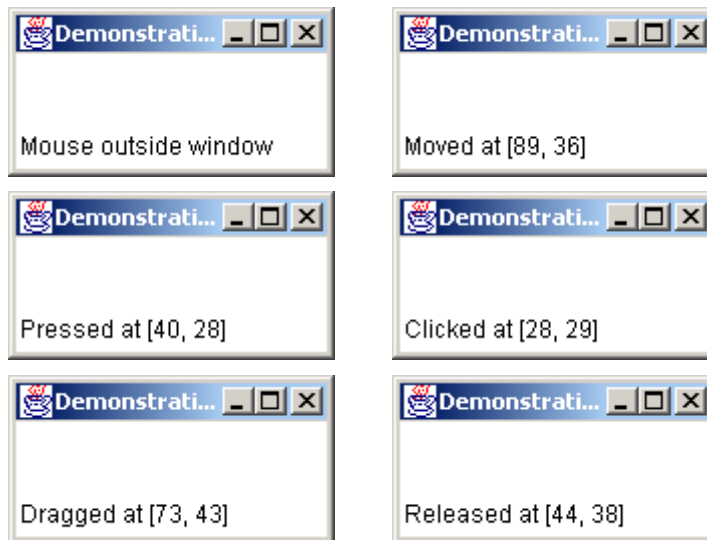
Demonstrati...

Mouse outside window

Demonstrati...

Moved at [89, 36]

Demonstrati...

Pressed at [40, 28]

Demonstrati...

Clicked at [28, 29]

Demonstrati...

Dragged at [73, 43]

Demonstrati...

Released at [44, 38]